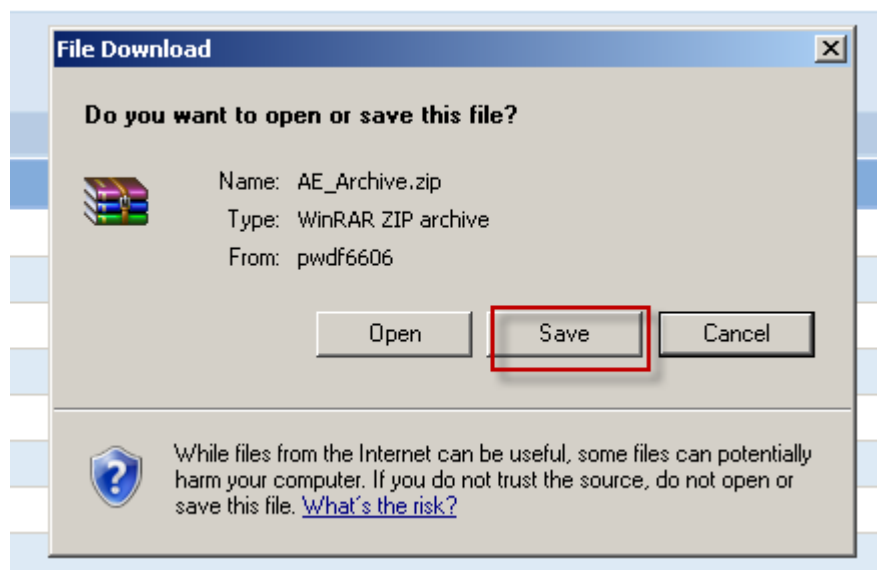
File Download

Do you want to open or save this file?

Name: AE_Archive.zip
Type: WinRAR ZIP archive
From: pwdf6606

Open
Save
Cancel

While files from the Internet can be useful, some files can potentially harm your computer. If you do not trust the source, do not open or save this file. What's the risk?